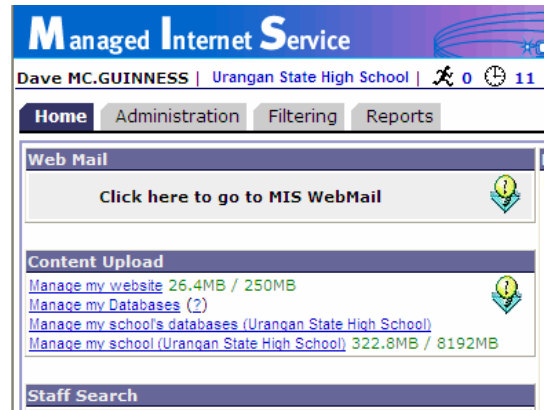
Managed Internet Service

Dave MC.GUINNESS | Urangan State High School | 0 11

Home Administration Filtering Reports

Web Mail

Click here to go to MIS WebMail

Content Upload

Manage my website 26.4MB / 250MB
Manage my Databases (?)
Manage my school's databases (Urangan State High School)
Manage my school (Urangan State High School) 322.8MB / 8192MB

Staff Search